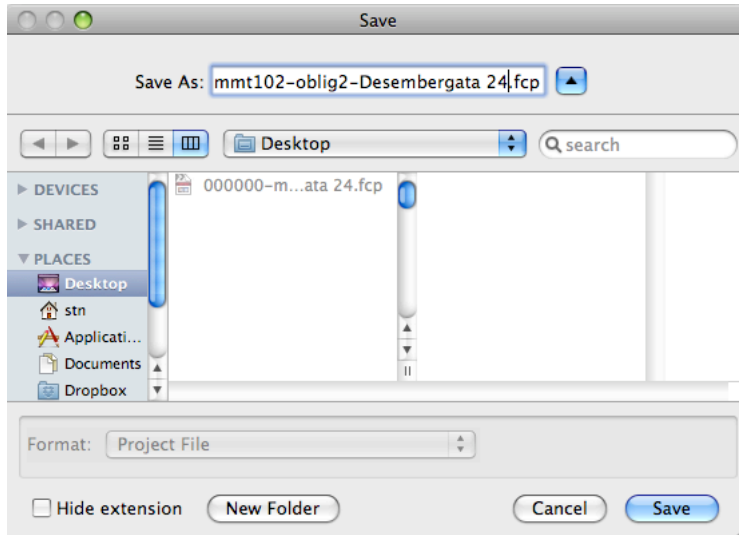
Save

Save As: mmt102-oblig2-Desembergata 24.fcp

Desktop

search

DEVICES

SHARED

PLACES

Desktop

stn

Applicati...

Documents

Dropbox

000000-m...ata 24.fcp

Format: Project File

Hide extension

New Folder

Cancel

Save